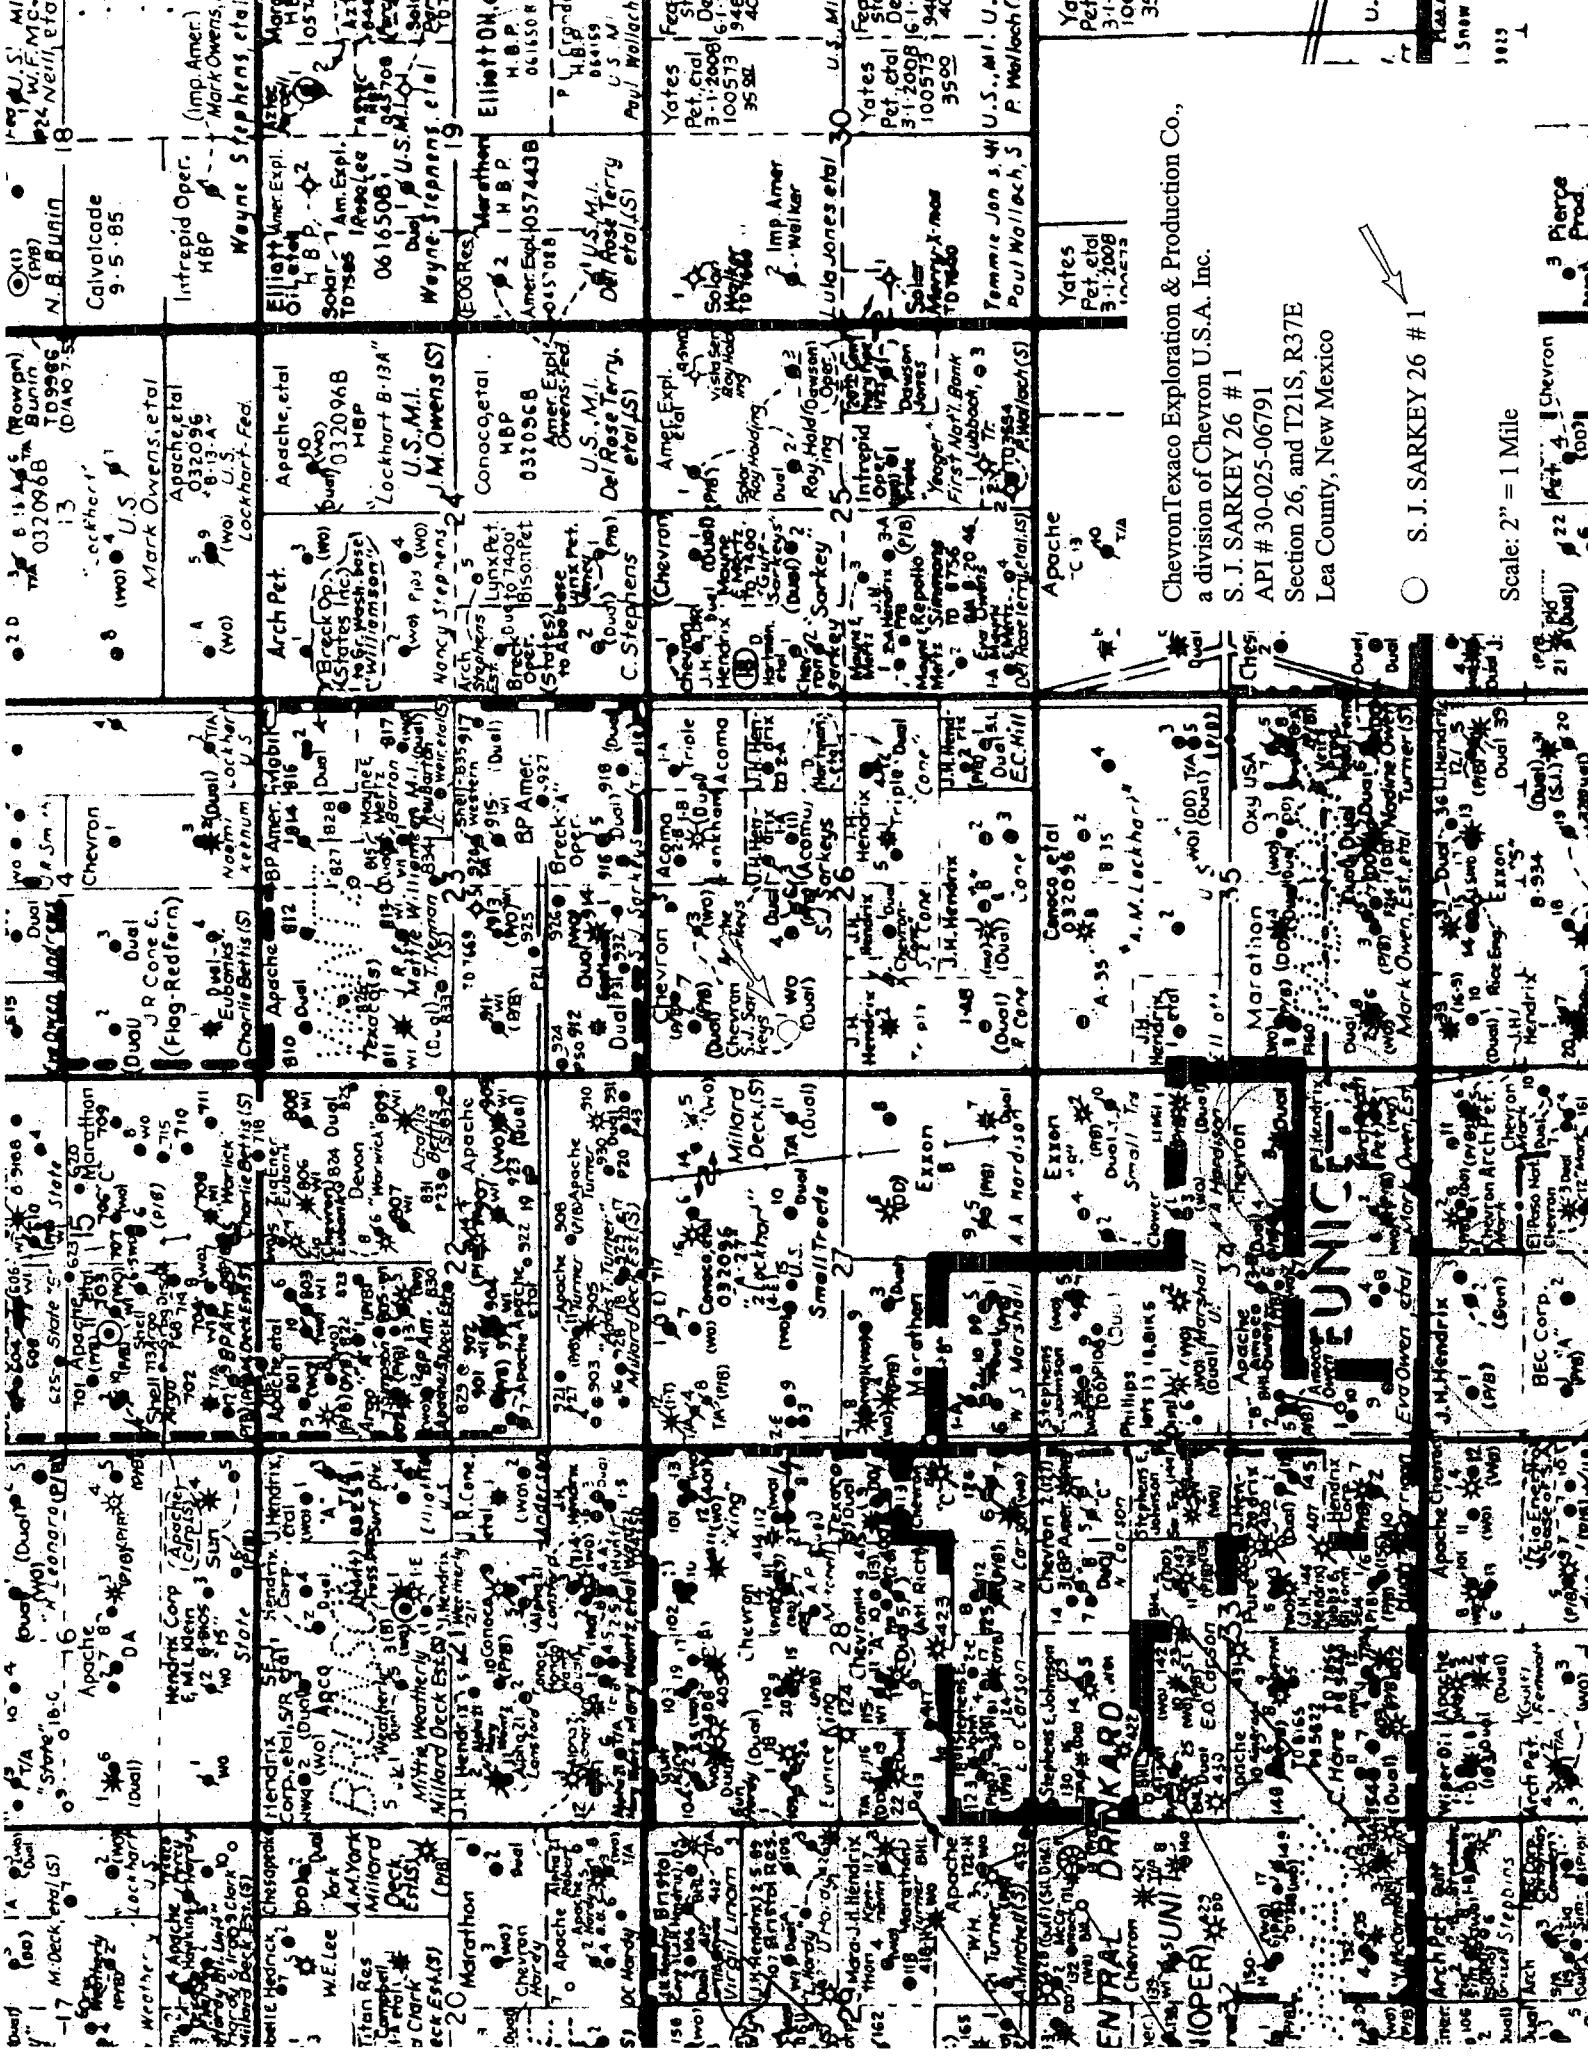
ChevronTexaco Exploration & Production Co.,
a division of Chevron U.S.A. Inc.
S. J. SARKEY 26 # 1
API # 30-025-06791
Section 26, and T21S, R37E
Lea County, New Mexico

S. J. SARKEY 26 # 1

Scale: 2" = 1 Mile

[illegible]